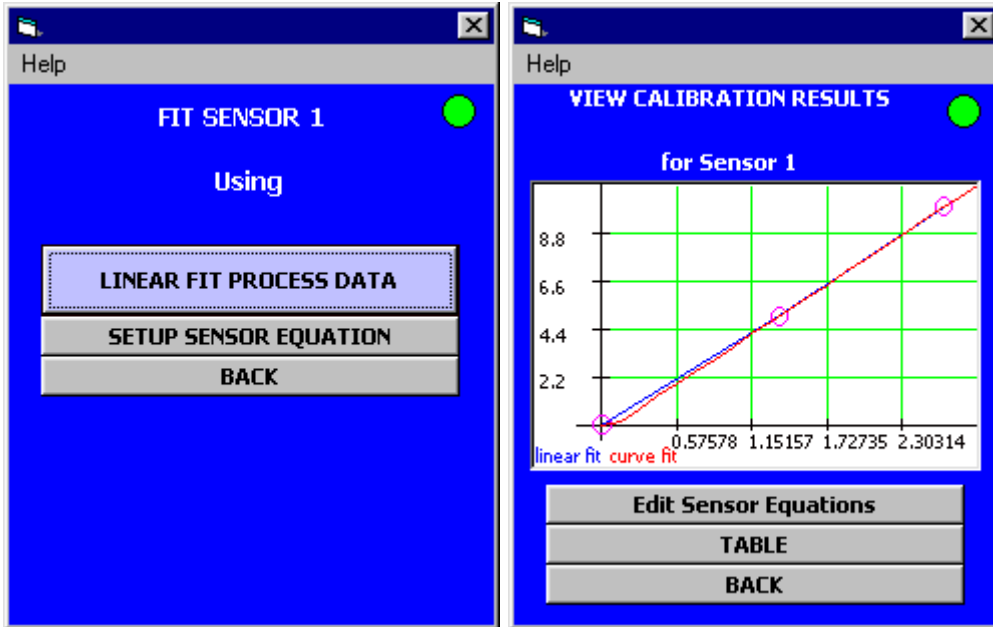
Help

FIT SENSOR 1

Using

LINEAR FIT PROCESS DATA

SETUP SENSOR EQUATION

BACK

Help

VIEW CALIBRATION RESULTS

for Sensor 1

8.8
6.6
4.4
2.2
0.57578 1.15157 1.72735 2.30314

linear fit curve fit

Edit Sensor Equations

TABLE

BACK